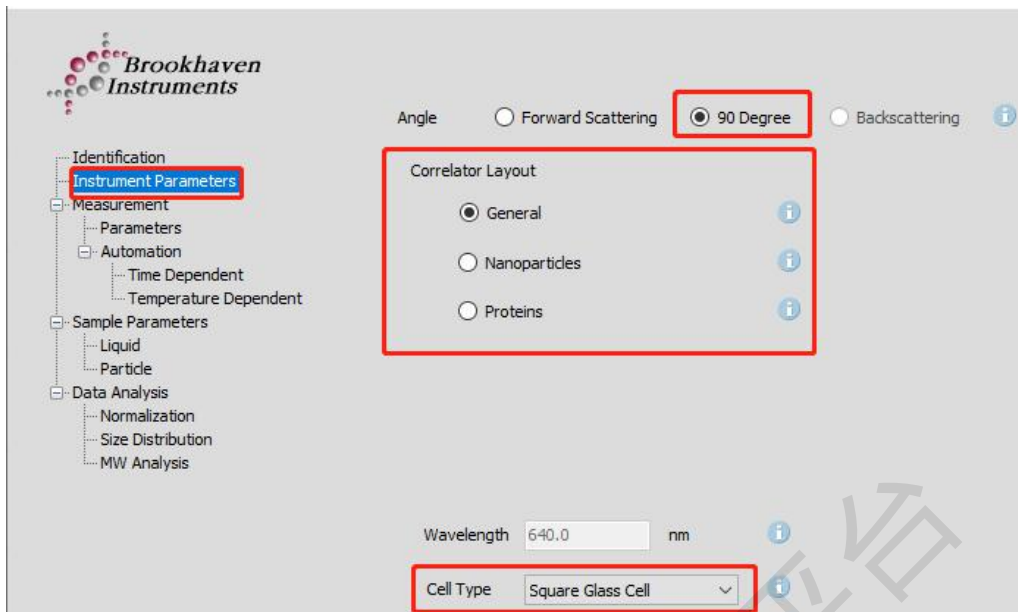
Brookhaven Instruments

Angle
Forward Scattering
90 Degree
Backscattering

Identification
Instrument Parameters
Measurement
Parameters
Automation
Time Dependent
Temperature Dependent
Sample Parameters
Liquid
Particle
Data Analysis
Normalization
Size Distribution
MW Analysis

Correlator Layout
General
Nanoparticles
Proteins

Wavelength 640.0 nm

Cell Type Square Glass Cell